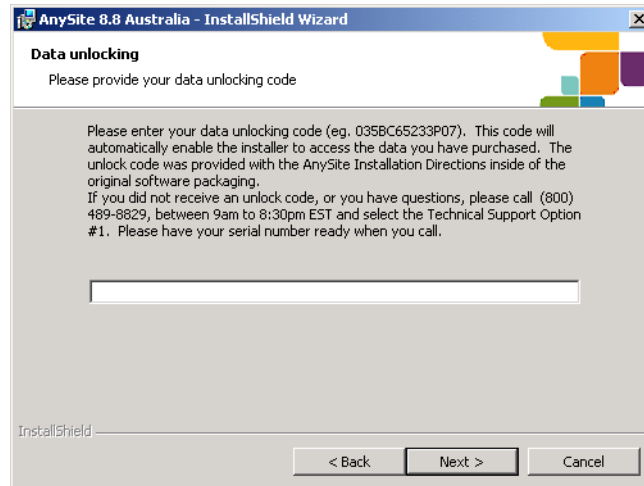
AnySite 8.8 Australia - InstallShield Wizard

Data unlocking

Please provide your data unlocking code

Please enter your data unlocking code (eg. 035BC65233P07). This code will automatically enable the installer to access the data you have purchased. The unlock code was provided with the AnySite Installation Directions inside of the original software packaging.
If you did not receive an unlock code, or you have questions, please call (800) 489-8829, between 9am to 8:30pm EST and select the Technical Support Option #1. Please have your serial number ready when you call.

InstallShield

< Back

Next >

Cancel